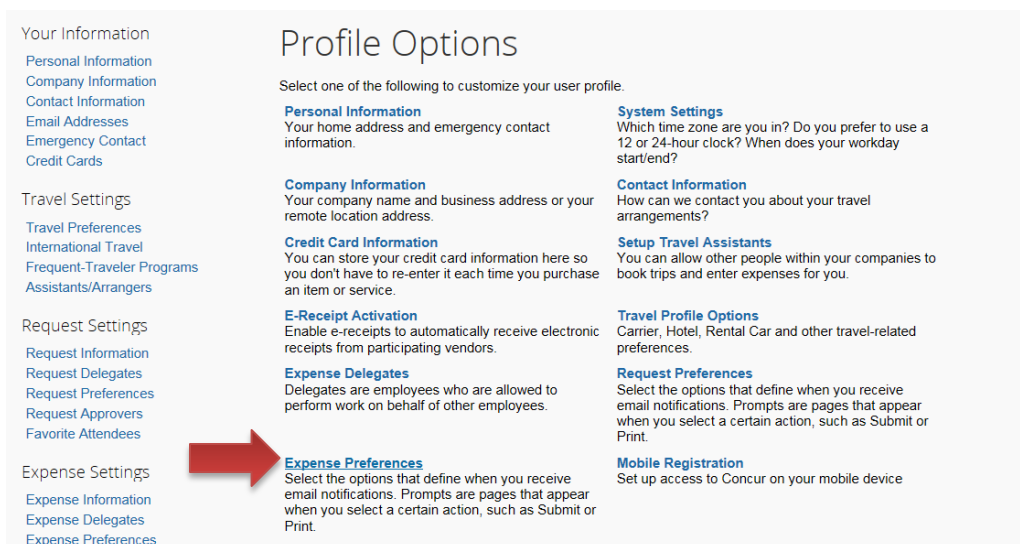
Your Information
Personal Information
Company Information
Contact Information
Email Addresses
Emergency Contact
Credit Cards

Travel Settings
Travel Preferences
International Travel
Frequent-Traveler Programs
Assistants/Arrangers

Request Settings
Request Information
Request Delegates
Request Preferences
Request Approvers
Favorite Attendees

Expense Settings
Expense Information
Expense Delegates
Expense Preferences

Profile Options

Select one of the following to customize your user profile.

Personal Information
Your home address and emergency contact information.

Company Information
Your company name and business address or your remote location address.

Credit Card Information
You can store your credit card information here so you don't have to re-enter it each time you purchase an item or service.

E-Receipt Activation
Enable e-receipts to automatically receive electronic receipts from participating vendors.

Expense Delegates
Delegates are employees who are allowed to perform work on behalf of other employees.

Expense Preferences
Select the options that define when you receive email notifications. Prompts are pages that appear when you select a certain action, such as Submit or Print.

System Settings
Which time zone are you in? Do you prefer to use a 12 or 24-hour clock? When does your workday start/end?

Contact Information
How can we contact you about your travel arrangements?

Setup Travel Assistants
You can allow other people within your companies to book trips and enter expenses for you.

Travel Profile Options
Carrier, Hotel, Rental Car and other travel-related preferences.

Request Preferences
Select the options that define when you receive email notifications. Prompts are pages that appear when you select a certain action, such as Submit or Print.

Mobile Registration
Set up access to Concur on your mobile device